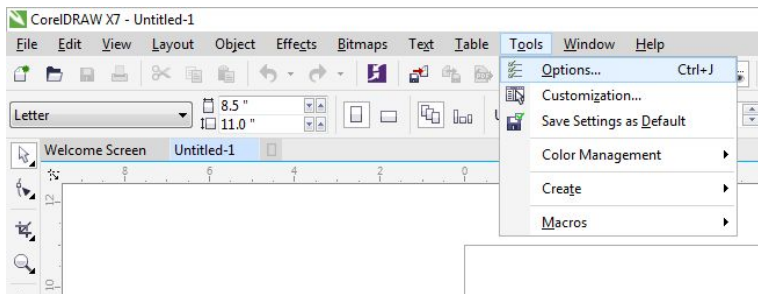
CorelDRAW X7 - Untitled-1

File Edit View Layout Object Effects Bitmaps Text Table Tools Window Help

Letter

8.5 "
11.0 "

Welcome Screen Untitled-1

8 6 4 2 0

12

10

Options... Ctrl+J
Customization...
Save Settings as Default
Color Management
Create
Macros